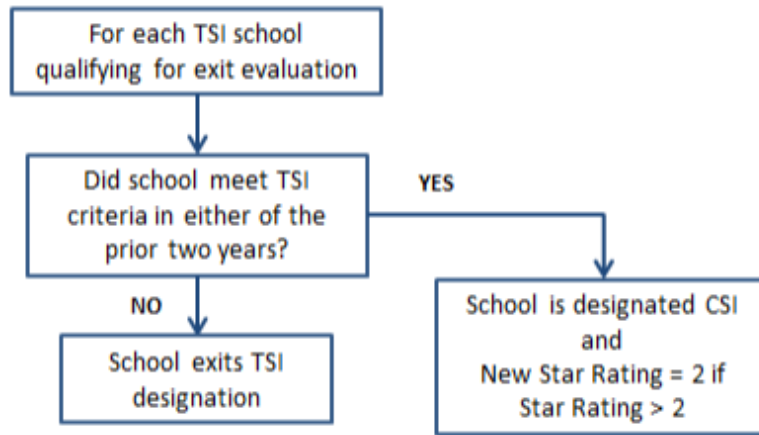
For each TSI school qualifying for exit evaluation

Did school meet TSI criteria in either of the prior two years?

YES

NO

School exits TSI designation

School is designated CSI and New Star Rating = 2 if Star Rating > 2